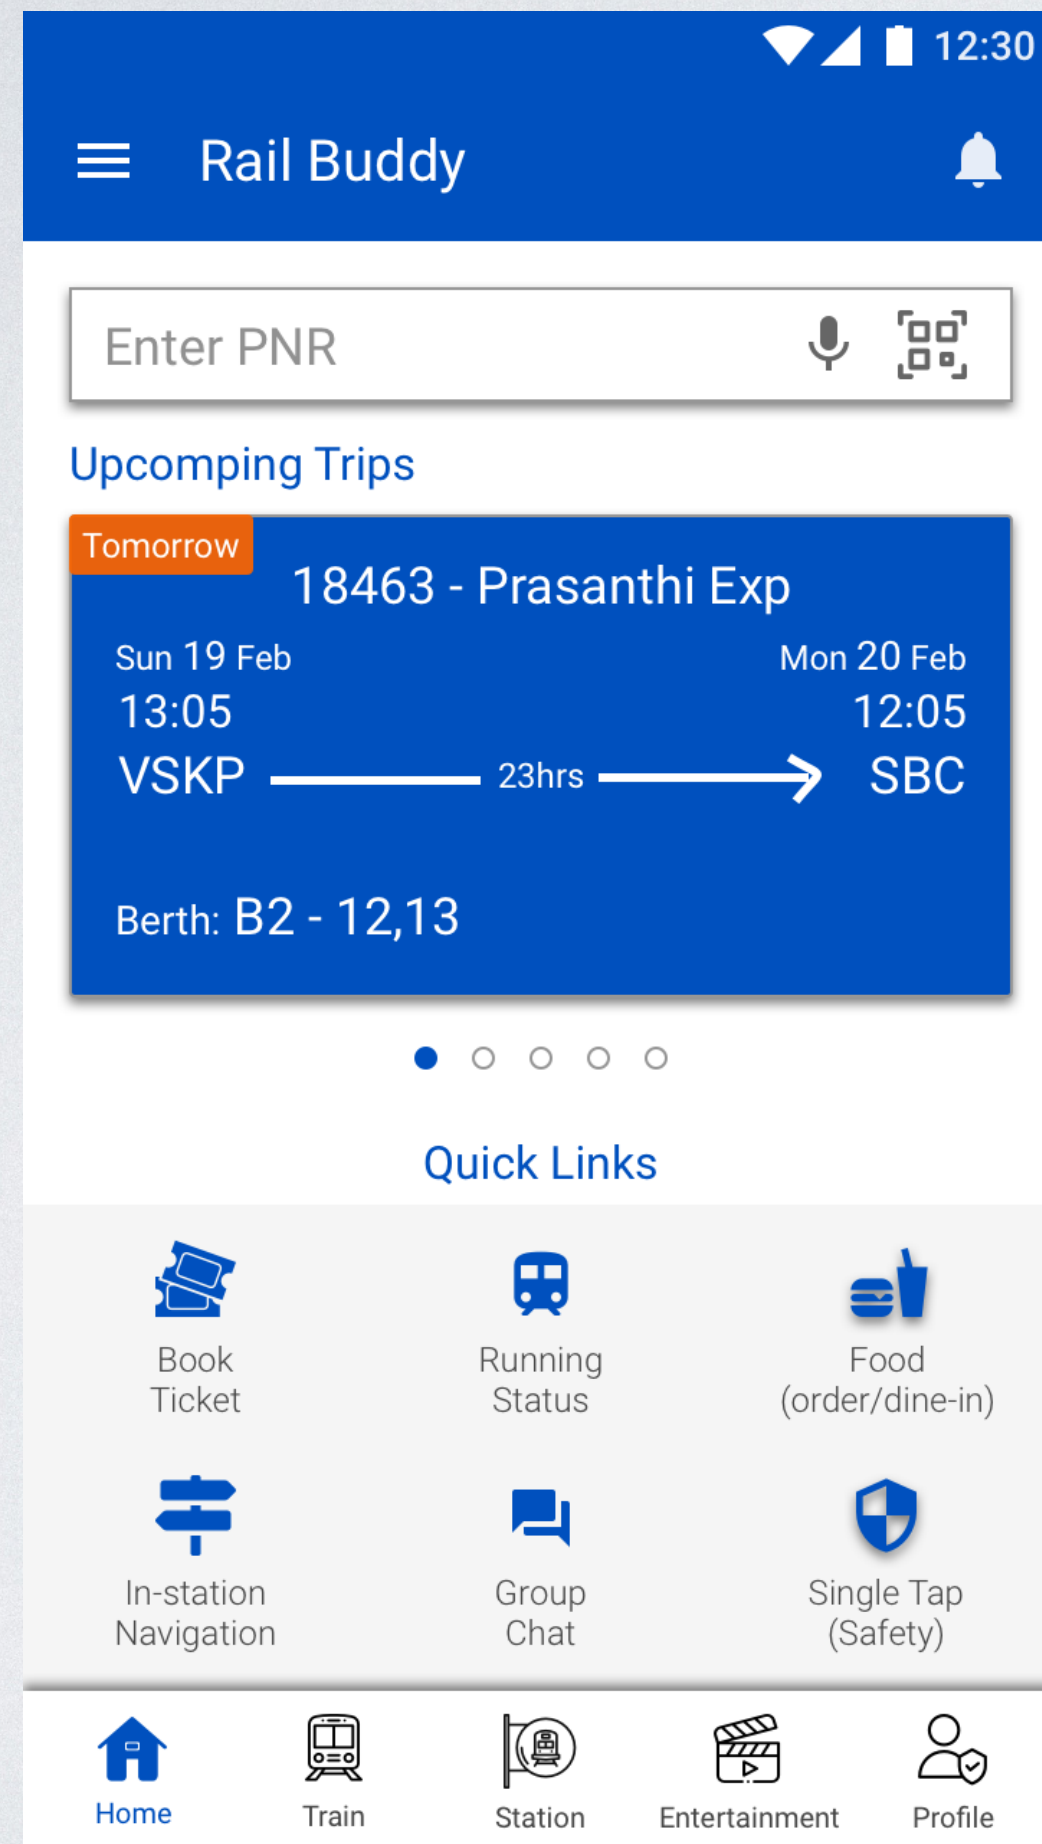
12:30

Rail Buddy

Enter PNR

Upcomping Trips

Tomorrow

18463 - Prasanthi Exp

Sun 19 Feb
13:05
VSKP

23hrs

Mon 20 Feb
12:05
SBC

Berth: B2 - 12,13

Quick Links

Book Ticket

Running Status

Food (order/dine-in)

In-station Navigation

Group Chat

Single Tap (Safety)

Home

Train

Station

Entertainment

Profile